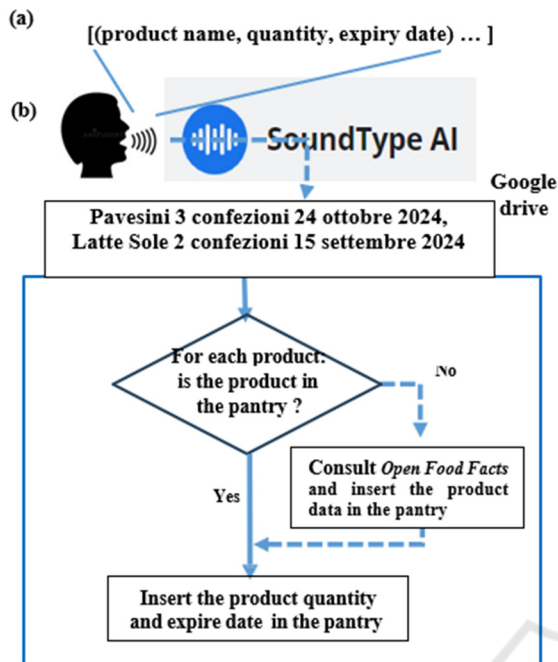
(a)

[(product name, quantity, expiry date) … ]

(b)

SoundType AI

Google drive

Pavesini 3 confezioni 24 ottobre 2024, Latte Sole 2 confezioni 15 settembre 2024

For each product: is the product in the pantry ?

No

Consult *Open Food Facts* and insert the product data in the pantry

Yes

Insert the product quantity and expire date in the pantry